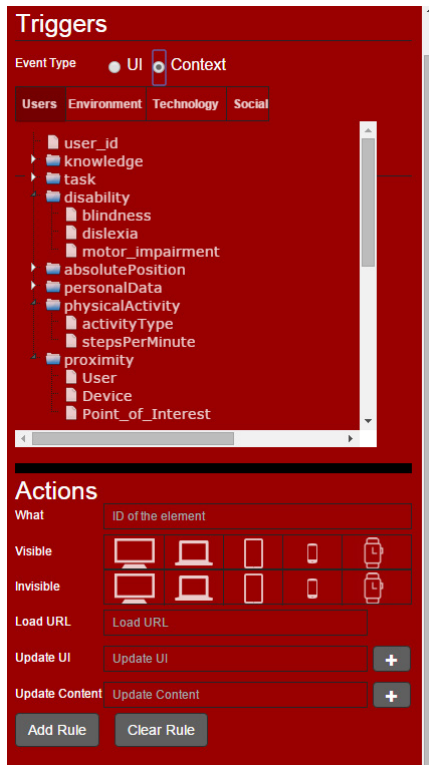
Triggers

Event Type UI Context

Users Environment Technology Social

user_id
knowledge
task
disability
blindness
dislexia
motor_impairment
absolutePosition
personalData
physicalActivity
activityType
stepsPerMinute
proximity
User
Device
Point_of_Interest

Actions

What ID of the element

Visible

Invisible

Load URL Load URL

Update UI Update UI +

Update Content Update Content +

Add Rule Clear Rule